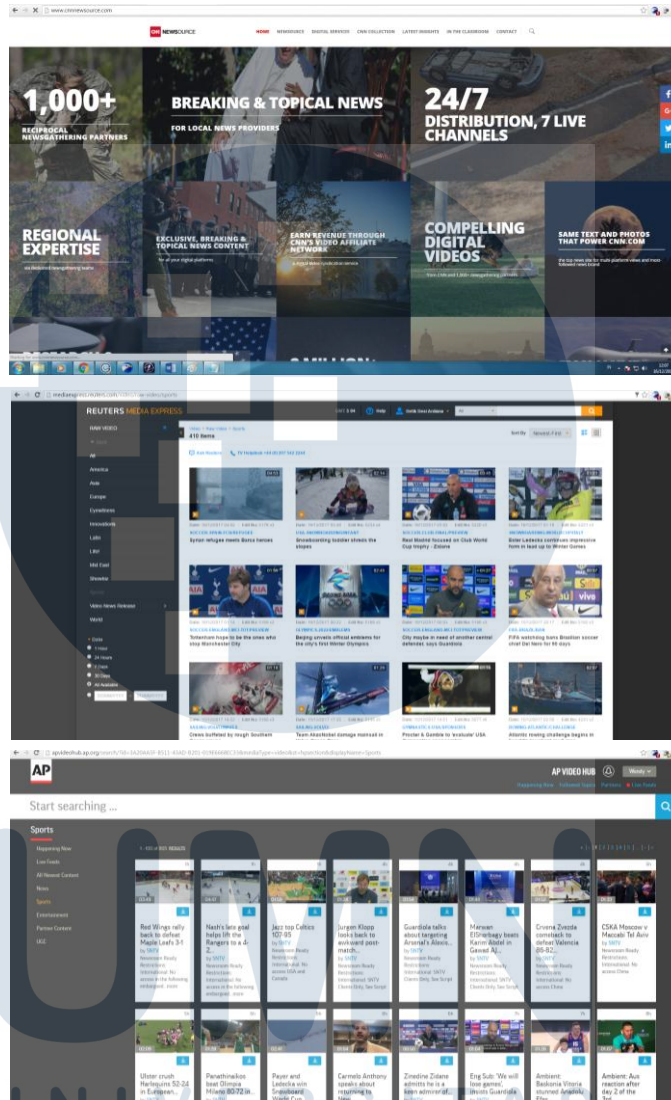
www.cnnnewsource.com

CNN NEWSOURCE

HOME NEWSOURCE DIGITAL SERVICES CNN COLLECTION LATEST INSIGHTS IN THE CLASSROOM CONTACT

1,000+
RECIPROCAL NEWSGATHERING PARTNERS

BREAKING & TOPICAL NEWS
FOR LOCAL NEWS PROVIDERS

24/7
DISTRIBUTION, 7 LIVE CHANNELS

REGIONAL EXPERTISE

EXCLUSIVE, BREAKING & TOPICAL NEWS CONTENT

EARN REVENUE THROUGH CNN'S VIDEO AFFILIATE NETWORK

COMPELLING DIGITAL VIDEOS

SAME TEXT AND PHOTOS THAT POWER CNN.COM

mediaexpress.reuters.com

REUTERS MEDIA EXPRESS

RAW VIDEO

All
America
Asia
Europe
Innovations
Latin
Life!
Mid East
Showbiz
Video News Release
World

410 Items

Syrian refugees meets Bonus heroes
Snowboarding toddler shreds the slopes
Real Madrid focused on Club World Cup trophy - Zidane
Sister Ledecka continues impressive form in lead up to Winter Games
Tottenham hope to be the ones who stop Manchester City
Beijing unveils official emblems for the city's first Winter Olympics
City maybe in need of another central defender, says Guardiola
FIFA watchdog bans Brazilian soccer chief Del Nero for 90 days
Crews buffeted by rough Southern
Team AkzoNobel damage mainsail in
Procter & Gamble to 'evaluate' USA
Atlantic rowing challenge begins in

apvideohub.ap.org

AP

AP VIDEO HUB

Start searching ...

Sports

Happening Now
Live Events
All Newest Content
News
Sports
Entertainment
Partner Content
UGC

Red Wings rally back to defeat Maple Leafs 3-1
Nash's late goal helps lift the Rangers to a 4-2...
Jazz top Celtics 107-95
Jurgen Klopp looks back to awkward post-match...
Guardiola talks about targeting Arsenal's Alexis...
Marwan ElShorbagy beats Karim Abdel in Gawad Al...
Crvena Zvezda comeback to defeat Valencia 86-82...
CSKA Moscow v Maccabi Tel Aviv
Ulster crush Harlequins 52-24 in European...
Panathinaikos beat Olimpia Milano 80-72 in...
Payer and Ledecka win Snowboard World Cup...
Carmelo Anthony speaks about returning to...
Zinedine Zidane admits he is a keen admirer of...
Eng Sub: 'We will lose games', insists Guardiola
Ambient: Baskonia Vitoria stunned Anadolu Efes...
Ambient: Aus reaction after day 2 of the 3rd...